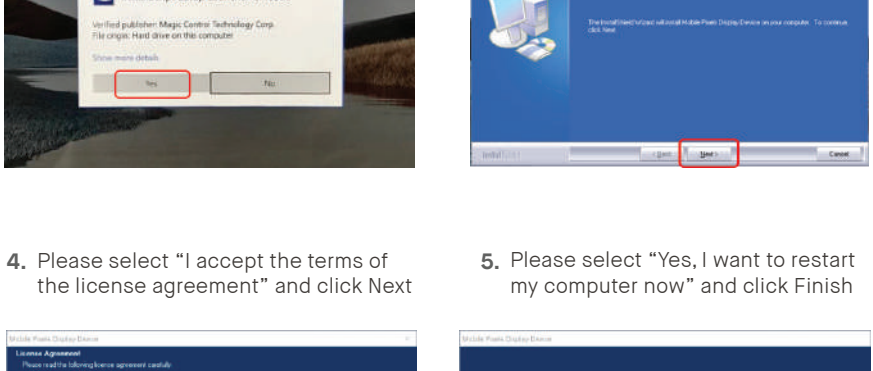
Verified publisher: Magic Control Technology Corp.
File origin: Hard drive on this computer

Show more details

Yes

No

The InstallShield Wizard will install Mobile Pixels Display Device on your computer. To continue, click Next.

InstallShield

< Back

Next >

Cancel

4. Please select "I accept the terms of the license agreement" and click Next

5. Please select "Yes, I want to restart my computer now" and click Finish

Mobile Pixels Display Device

License Agreement
Please read the following license agreement carefully.

Mobile Pixels Display Device